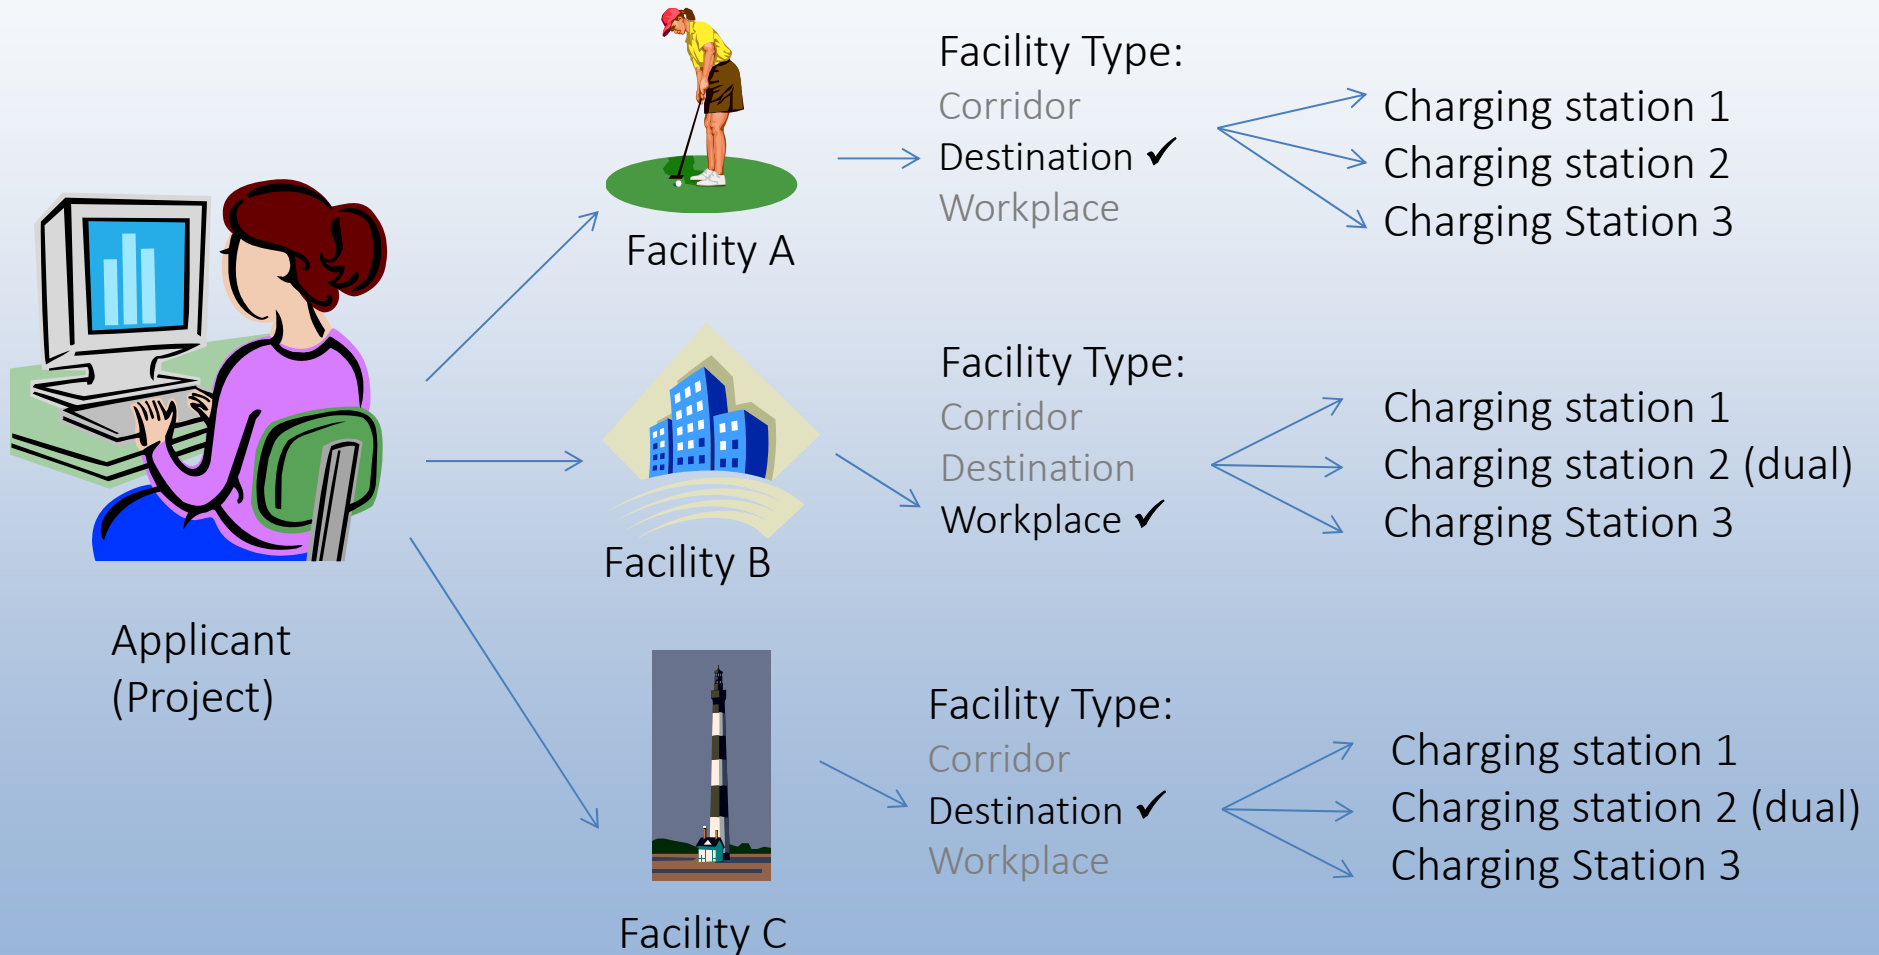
Applicant (Project)

Facility A

Facility Type:
Corridor
Destination ✓
Workplace

Charging station 1
Charging station 2
Charging Station 3

Facility B

Facility Type:
Corridor
Destination
Workplace ✓

Charging station 1
Charging station 2 (dual)
Charging Station 3

Facility C

Facility Type:
Corridor
Destination ✓
Workplace

Charging station 1
Charging station 2 (dual)
Charging Station 3